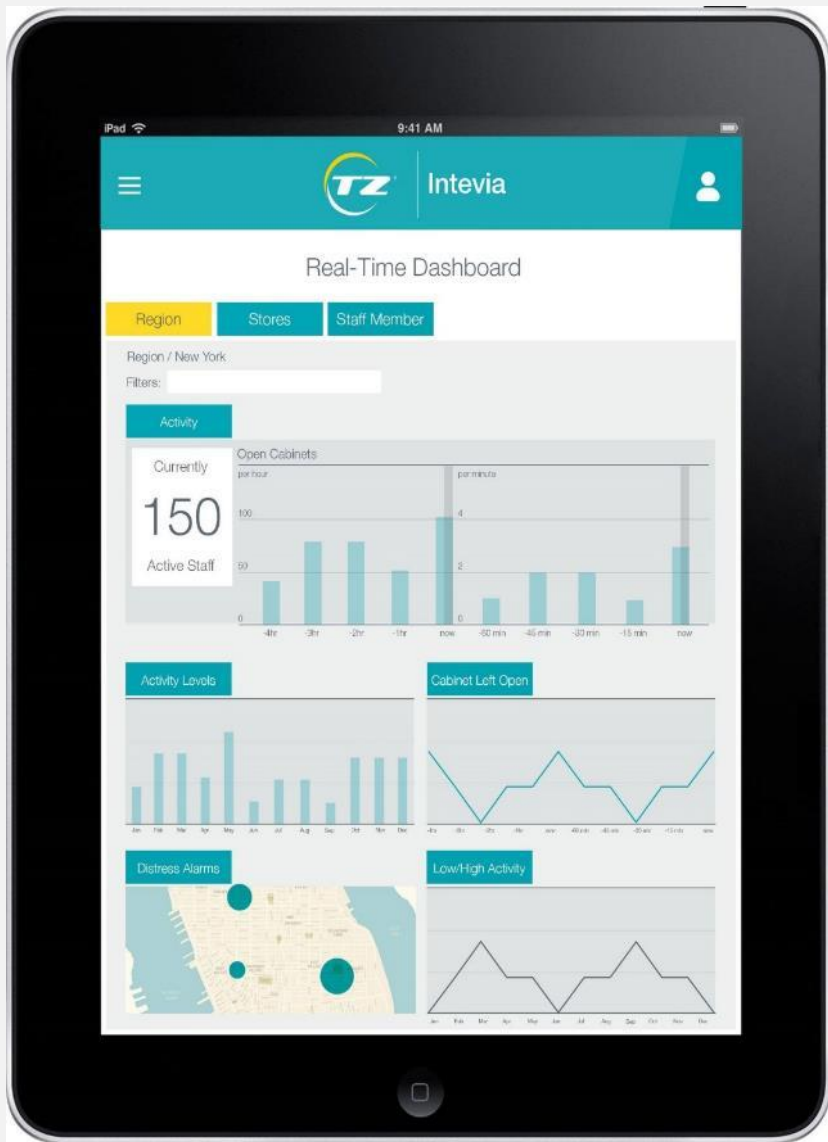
iPad
9:41 AM

TZ Intevia

Real-Time Dashboard

Region
Stores
Staff Member

Region / New York
Filters:

Activity

Currently
150
Active Staff

Open Cabinets
per hour
100
50
0
-4hr -3hr -2hr -1hr now
per minute
4
2
0
-60 min -45 min -30 min -15 min now

Activity Levels
Jan Feb Mar Apr May Jun Jul Aug Sep Oct Nov Dec

Cabinet Left Open

Distress Alarms

Low/High Activity
Jan Feb Mar Apr May Jun Jul Aug Sep Oct Nov Dec